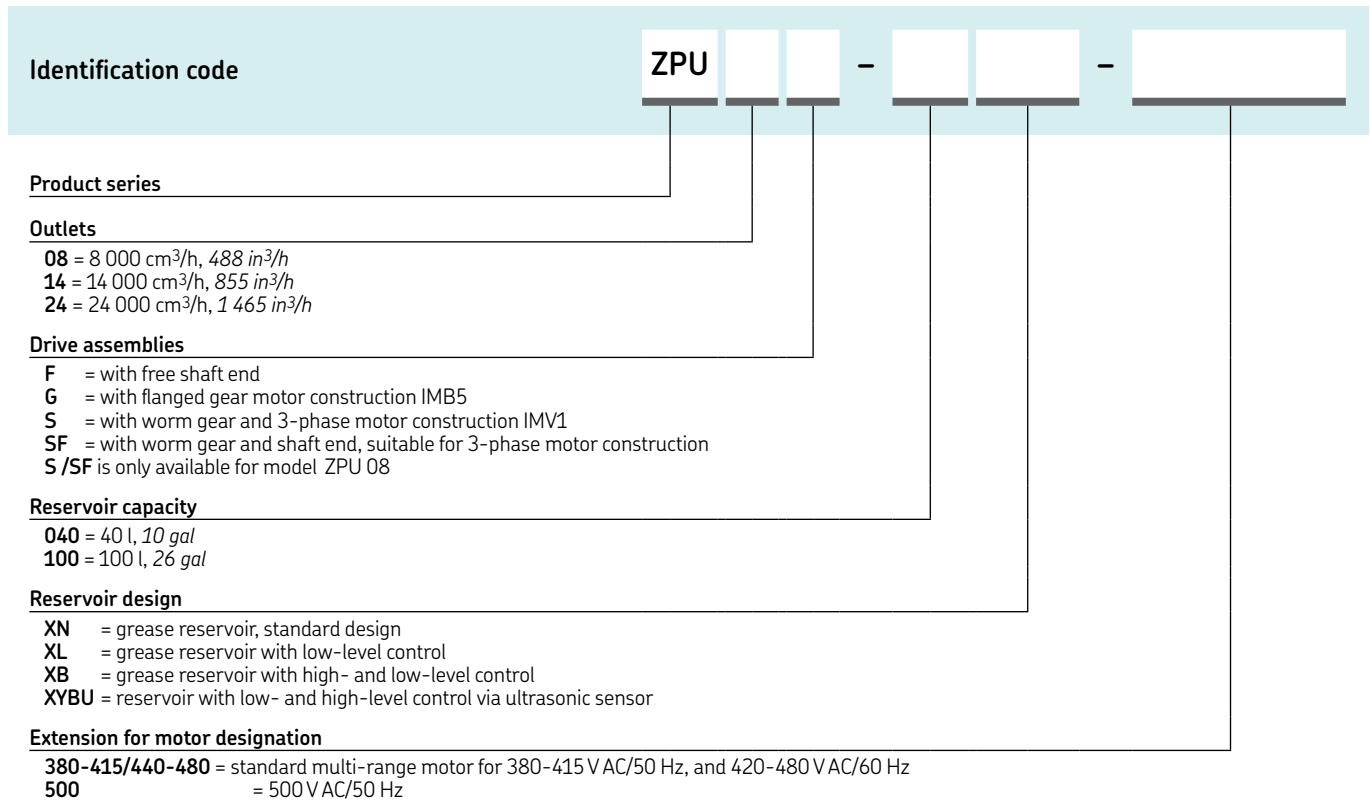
Identification code

ZPU – –

Product series

Outlets
08 = 8 000 cm$^3$/h, 488 in$^3$/h
14 = 14 000 cm$^3$/h, 855 in$^3$/h
24 = 24 000 cm$^3$/h, 1 465 in$^3$/h

Drive assemblies
F = with free shaft end
G = with flanged gear motor construction IMB5
S = with worm gear and 3-phase motor construction IMV1
SF = with worm gear and shaft end, suitable for 3-phase motor construction
S /SF is only available for model ZPU 08

Reservoir capacity
040 = 40 l, 10 gal
100 = 100 l, 26 gal

Reservoir design
XN = grease reservoir, standard design
XL = grease reservoir with low-level control
XB = grease reservoir with high- and low-level control
XYBU = reservoir with low- and high-level control via ultrasonic sensor

Extension for motor designation
380-415/440-480 = standard multi-range motor for 380-415 V AC/50 Hz, and 420-480 V AC/60 Hz
500 = 500 V AC/50 Hz